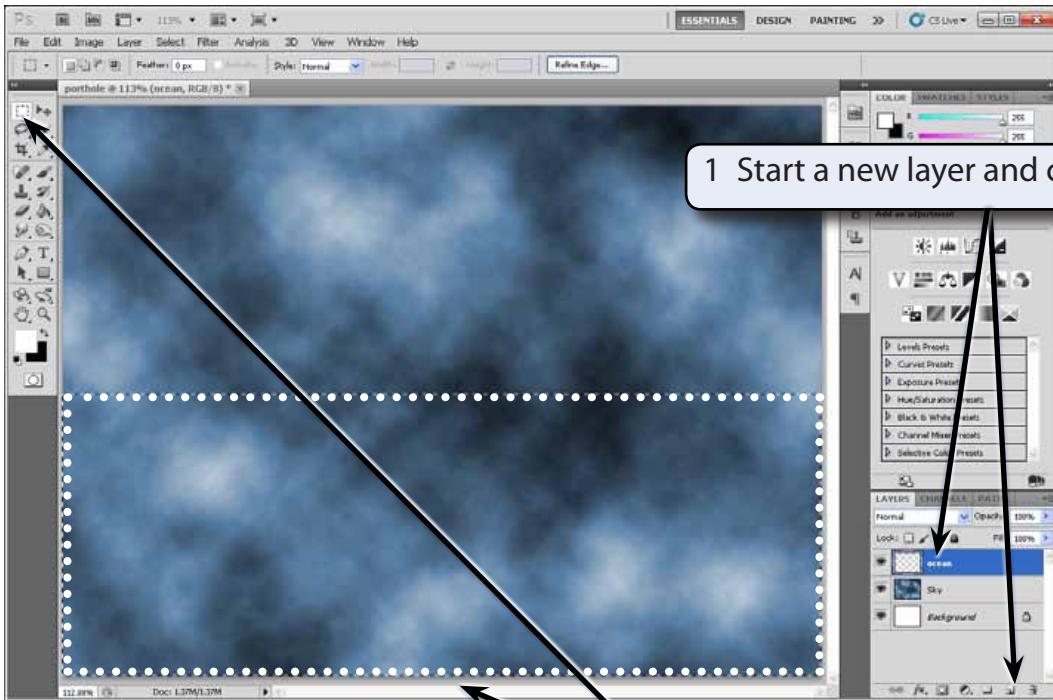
Ps 113% ESSENTIALS DESIGN PAINTING >> CS Live

File Edit Image Layer Select Filter Analysis 3D View Window Help

Feather: 0 px Style: Normal Width: Height: Refine Edge...

porthole @ 113% (ocean, RGB/8) *

COLOR SWATCHES STYLES

255

255

1 Start a new layer and c

Add an adjustment

Levels Presets

Curves Presets

Exposure Presets

Hue/Saturation Presets

Black & White Presets

Channel Mixer Presets

Selective Color Presets

LAYERS CHANNELS PATHS

Normal Opacity: 100%

Lock: Fill: 100%

ocean

Sky

Background

112.88% Doc: 1.37M/1.37M